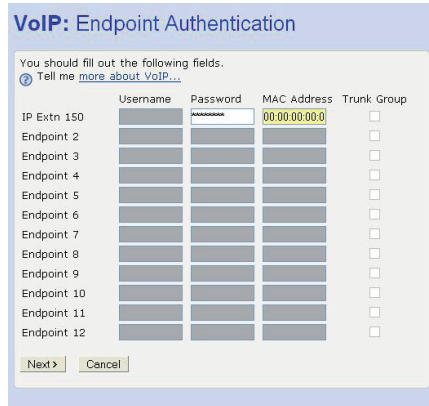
VoIP: Endpoint Authentication

You should fill out the following fields.

Tell me more about VoIP...

| | Username | Password | MAC Address | Trunk Group |
|---|---|---|---|---|
| IP Extn 150 | | ******** | 00:00:00:00:0 | |
| Endpoint 2 | | | | |
| Endpoint 3 | | | | |
| Endpoint 4 | | | | |
| Endpoint 5 | | | | |
| Endpoint 6 | | | | |
| Endpoint 7 | | | | |
| Endpoint 8 | | | | |
| Endpoint 9 | | | | |
| Endpoint 10 | | | | |
| Endpoint 11 | | | | |
| Endpoint 12 | | | | |

Next > Cancel